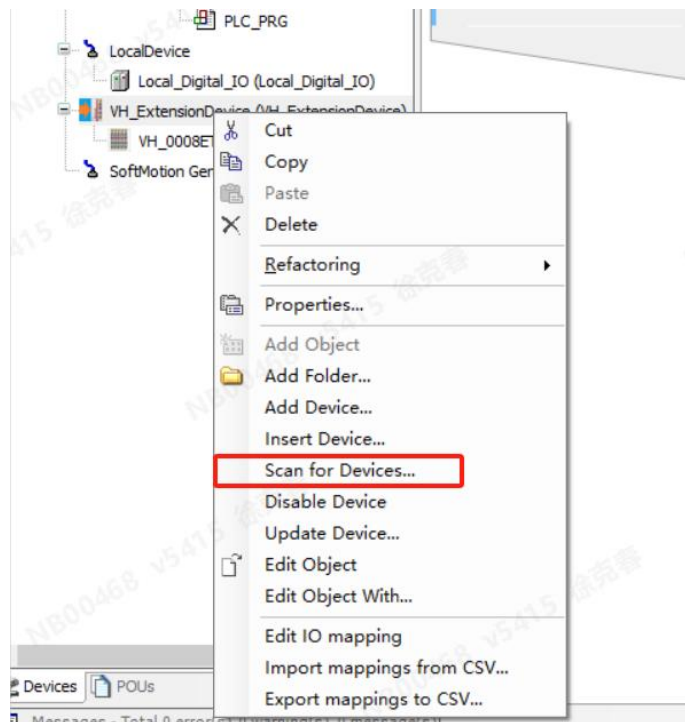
PLC_PRG
LocalDevice
Local_Digital_IO (Local_Digital_IO)
VH_ExtensionDevice (VH_ExtensionDevice)
VH_0008ET
SoftMotion Ger

Cut
Copy
Paste
Delete
Refactoring
Properties...
Add Object
Add Folder...
Add Device...
Insert Device...
Scan for Devices...
Disable Device
Update Device...
Edit Object
Edit Object With...
Edit IO mapping
Import mappings from CSV...
Export mappings to CSV...

Devices
POUs
Messages - Total 0 error(s), 0 warning(s), 0 message(s)

NB00468 v5415 徐克春